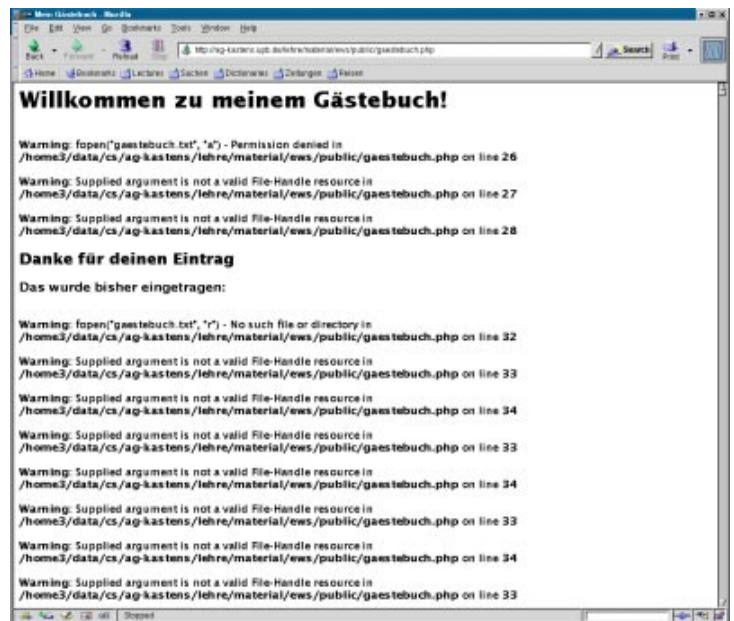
Mein Gästebuch - Mozilla

File Edit View Go Bookmarks Tools Window Help

Back Forward Reload Stop http://ag-kastens.upb.de/lehre/material/ews/public/gaestebuch.php Search Print

Home Bookmarks Lectures Suchen Dictionaries Zeitungen Reisen

Willkommen zu meinem Gästebuch!

Warning: fopen("gaestebuch.txt", "a") - Permission denied in /home3/data/cs/ag-kastens/lehre/material/ews/public/gaestebuch.php on line 26

Warning: Supplied argument is not a valid File-Handle resource in /home3/data/cs/ag-kastens/lehre/material/ews/public/gaestebuch.php on line 27

Warning: Supplied argument is not a valid File-Handle resource in /home3/data/cs/ag-kastens/lehre/material/ews/public/gaestebuch.php on line 28

Danke für deinen Eintrag

Das wurde bisher eingetragen:

Warning: fopen("gaestebuch.txt", "r") - No such file or directory in /home3/data/cs/ag-kastens/lehre/material/ews/public/gaestebuch.php on line 32

Warning: Supplied argument is not a valid File-Handle resource in /home3/data/cs/ag-kastens/lehre/material/ews/public/gaestebuch.php on line 33

Warning: Supplied argument is not a valid File-Handle resource in /home3/data/cs/ag-kastens/lehre/material/ews/public/gaestebuch.php on line 34

Warning: Supplied argument is not a valid File-Handle resource in /home3/data/cs/ag-kastens/lehre/material/ews/public/gaestebuch.php on line 33

Warning: Supplied argument is not a valid File-Handle resource in /home3/data/cs/ag-kastens/lehre/material/ews/public/gaestebuch.php on line 34

Warning: Supplied argument is not a valid File-Handle resource in /home3/data/cs/ag-kastens/lehre/material/ews/public/gaestebuch.php on line 33

Warning: Supplied argument is not a valid File-Handle resource in /home3/data/cs/ag-kastens/lehre/material/ews/public/gaestebuch.php on line 34

Warning: Supplied argument is not a valid File-Handle resource in /home3/data/cs/ag-kastens/lehre/material/ews/public/gaestebuch.php on line 33

Stopped